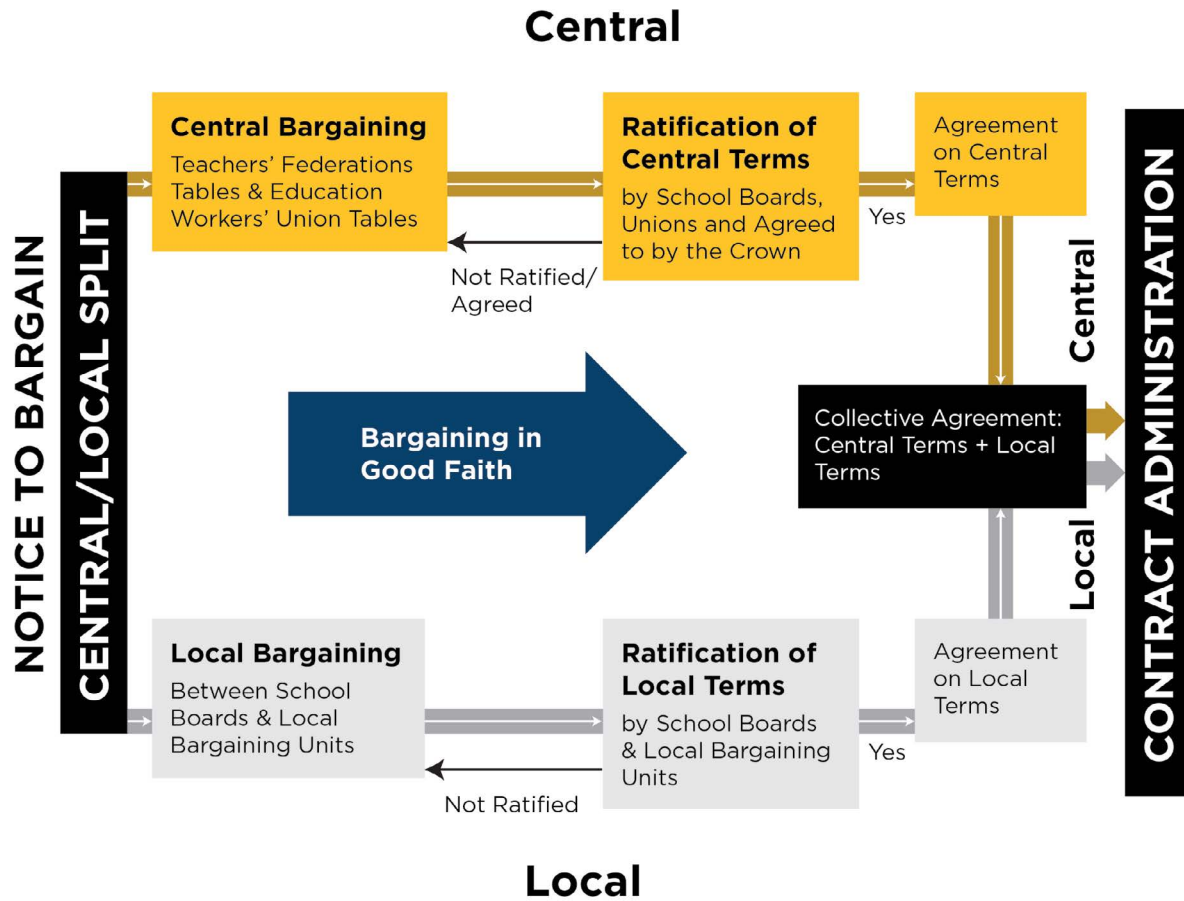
Central

NOTICE TO BARGAIN

CENTRAL/LOCAL SPLIT

Central Bargaining
Teachers' Federations Tables & Education Workers' Union Tables

Ratification of Central Terms
by School Boards, Unions and Agreed to by the Crown

Not Ratified/ Agreed

Yes

Agreement on Central Terms

Central

Bargaining in Good Faith

Collective Agreement: Central Terms + Local Terms

Local

CONTRACT ADMINISTRATION

Local Bargaining
Between School Boards & Local Bargaining Units

Ratification of Local Terms
by School Boards & Local Bargaining Units

Not Ratified

Yes

Agreement on Local Terms

Local